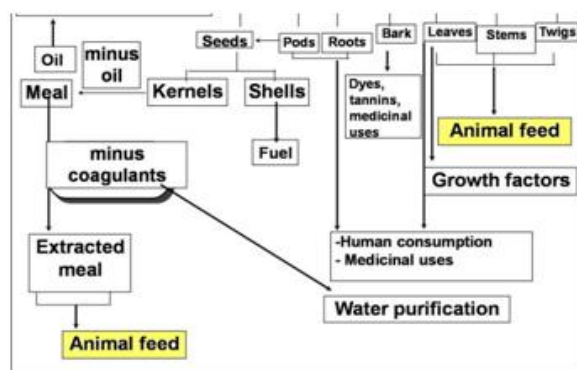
Oil
minus oil
Meal
Seeds
Pods
Roots
Bark
Leaves
Stems
Twigs
Kernels
Shells
Fuel
Dyes, tannins, medicinal uses
Animal feed
minus coagulants
Growth factors
Extracted meal
-Human consumption
- Medicinal uses
Water purification
Animal feed